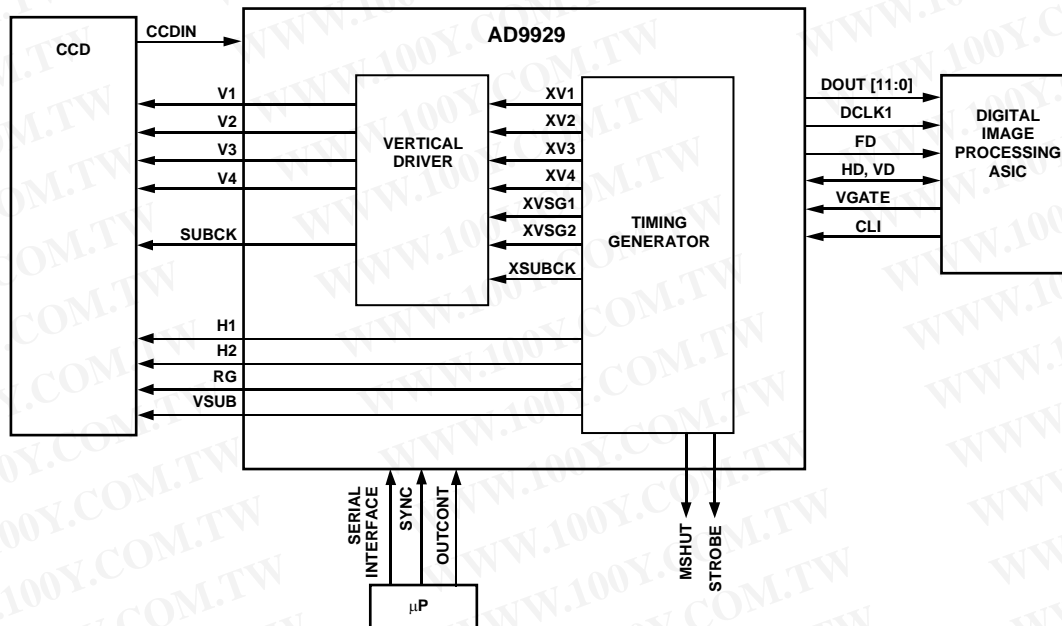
CCD

CCDIN

AD9929

V1
V2
V3
V4

SUBCK

VERTICAL DRIVER

XV1
XV2
XV3
XV4
XVSG1
XVSG2
XSUBCK

TIMING GENERATOR

H1
H2
RG
VSUB

DOUT [11:0]
DCLK1
FD
HD, VD
VGATE
CLI

DIGITAL IMAGE PROCESSING ASIC

SERIAL INTERFACE
SYNC
OUTCONT

MSHUT
STROBE

$\mu$P

WWW.100Y.COM.TW